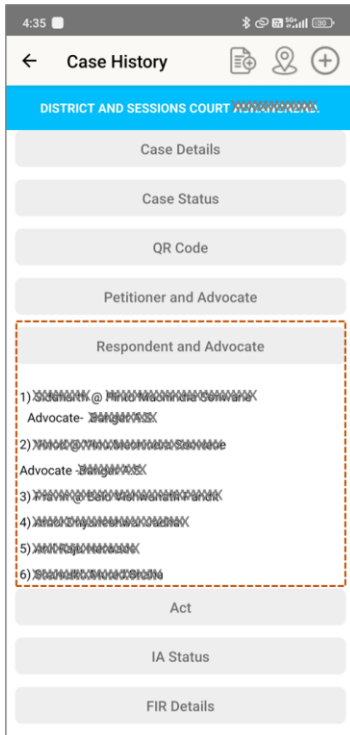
4:35

Case History

DISTRICT AND SESSIONS COURT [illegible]

Case Details

Case Status

QR Code

Petitioner and Advocate

Respondent and Advocate

1) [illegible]
Advocate- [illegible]

2) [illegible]

Advocate -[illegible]

3) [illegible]

4) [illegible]

5) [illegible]

6) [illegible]

Act

IA Status

FIR Details